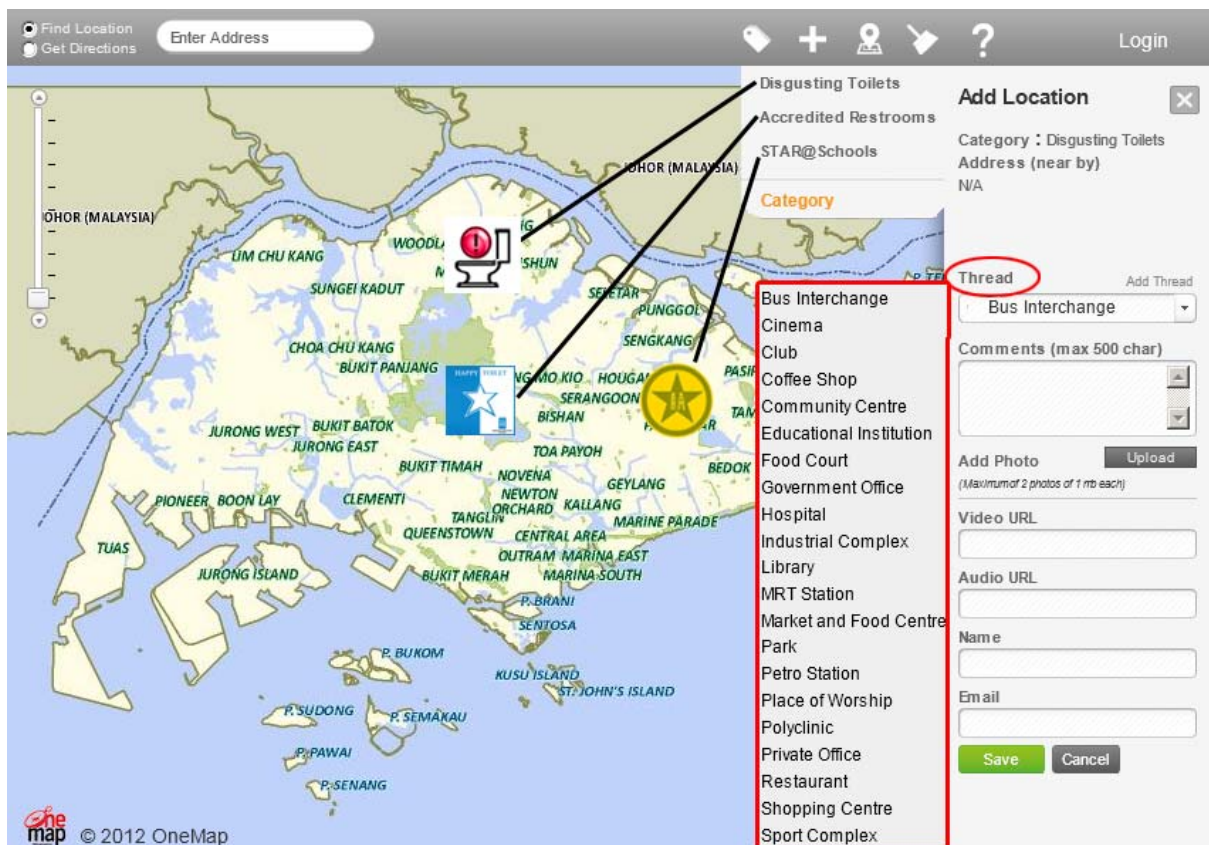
Find Location
Get Directions
Enter Address
?
Login

Disgusting Toilets
Accredited Restrooms
STAR@Schools
Category

Add Location
Category : Disgusting Toilets
Address (near by)
N/A

JOHOR (MALAYSIA)
JOHOR (MALAYSIA)
WOODL
LIM CHU KANG
SHUN
SUNGEI KADUT
SELETAR
PUNGGOL
SENGKANG
CHOA CHU KANG
BUKIT PANJANG
HAPPY TOILET
MO KIO
HOUGA
PASIR
SERANGOON
BISHAN
TAM
JURONG WEST
BUKIT BATOK
JURONG EAST
TOA PAYOH
BUKIT TIMAH
NOVENA
BEDOK
NEWTON
GEYLANG
PIONEER
BOON LAY
CLEMENTI
ORCHARD
KALLANG
TANGLIN
MARINE PARADE
QUEENSTOWN
CENTRAL AREA
TUAS
OUTRAM
MARINA EAST
JURONG ISLAND
BUKIT MERAH
MARINA SOUTH
P. BRANI
SENTOSA
P. BUKOM
KUSU ISLAND
ST. JOHN'S ISLAND
P. SUDONG
P. SEMAKAU
P. PAWAI
P. SENANG
One map © 2012 OneMap

Bus Interchange
Cinema
Club
Coffee Shop
Community Centre
Educational Institution
Food Court
Government Office
Hospital
Industrial Complex
Library
MRT Station
Market and Food Centre
Park
Petro Station
Place of Worship
Polyclinic
Private Office
Restaurant
Shopping Centre
Sport Complex

Thread
Add Thread
Bus Interchange
Comments (max 500 char)
Add Photo
Upload
(Maximumof 2 photos of 1 mb each)
Video URL
Audio URL
Name
Email
Save
Cancel